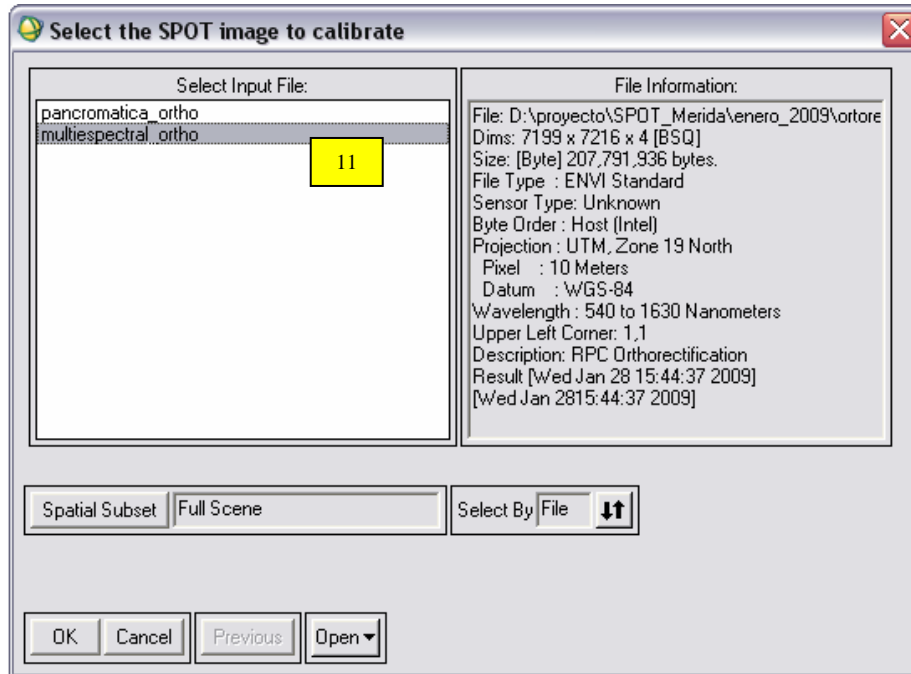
Select the SPOT image to calibrate

Select Input File:

pancromatica_ortho
multiespectral_ortho

11

File Information:

File: D:\proyecto\SPOT_Merida\enero_2009\ortore
Dims: 7199 x 7216 x 4 [BSQ]
Size: [Byte] 207,791,936 bytes.
File Type : ENVI Standard
Sensor Type: Unknown
Byte Order : Host (Intel)
Projection : UTM, Zone 19 North
Pixel : 10 Meters
Datum : WGS-84
Wavelength : 540 to 1630 Nanometers
Upper Left Corner: 1,1
Description: RPC Orthorectification
Result [Wed Jan 28 15:44:37 2009]
[Wed Jan 2815:44:37 2009]

Spatial Subset | Full Scene

Select By | File

OK | Cancel | Previous | Open